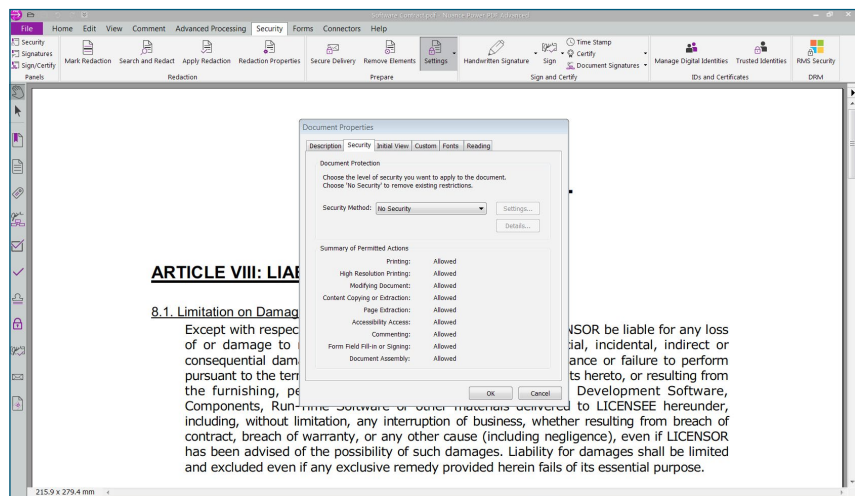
Software Contract.pdf - Nuance Power PDF Advanced

File Home Edit View Comment Advanced Processing Security Forms Connectors Help

Security
Signatures
Sign/Certify
Panels

Mark Redaction Search and Redact Apply Redaction Redaction Properties
Redaction

Secure Delivery Remove Elements Settings
Prepare

Handwritten Signature Sign Time Stamp Certify Document Signatures
Sign and Certify

Manage Digital Identities Trusted Identities
IDs and Certificates

RMS Security
DRM

Document Properties

Description Security Initial View Custom Fonts Reading

Document Protection

Choose the level of security you want to apply to the document.
Choose 'No Security' to remove existing restrictions.

Security Method: No Security

Settings...

Details...

Summary of Permitted Actions

| | |
|---|---|
| Printing: | Allowed |
| High Resolution Printing: | Allowed |
| Modifying Document: | Allowed |
| Content Copying or Extraction: | Allowed |
| Page Extraction: | Allowed |
| Accessibility Access: | Allowed |
| Commenting: | Allowed |
| Form Field Fill-in or Signing: | Allowed |
| Document Assembly: | Allowed |

OK Cancel

ARTICLE VIII: LIAB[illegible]

8.1. Limitation on Damag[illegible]

Except with respec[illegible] NSOR be liable for any loss or damage to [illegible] tial, incidental, indirect or consequential dam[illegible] ance or failure to perform pursuant to the ter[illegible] ts hereto, or resulting from the furnishing, pe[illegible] Development Software, Components, Run-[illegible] delivered to LICENSEE hereunder, including, without limitation, any interruption of business, whether resulting from breach of contract, breach of warranty, or any other cause (including negligence), even if LICENSOR has been advised of the possibility of such damages. Liability for damages shall be limited and excluded even if any exclusive remedy provided herein fails of its essential purpose.

215.9 x 279.4 mm